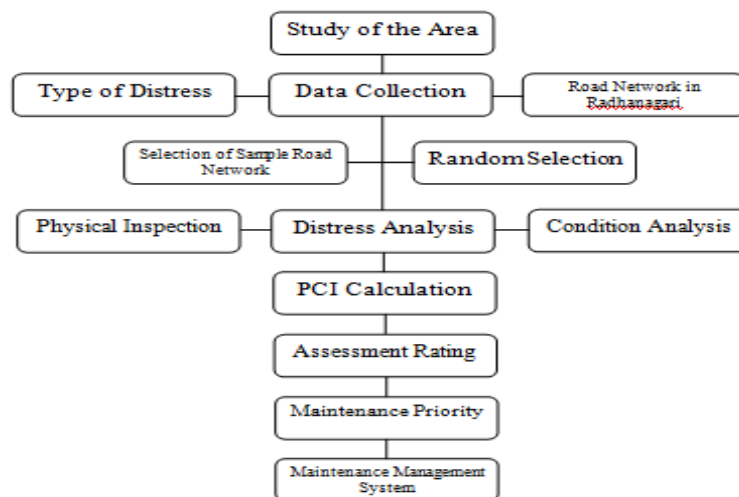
Study of the Area

Type of Distress

Data Collection

Road Network in Radhanagari

Selection of Sample Road Network

Random Selection

Physical Inspection

Distress Analysis

Condition Analysis

PCI Calculation

Assessment Rating

Maintenance Priority

Maintenance Management System